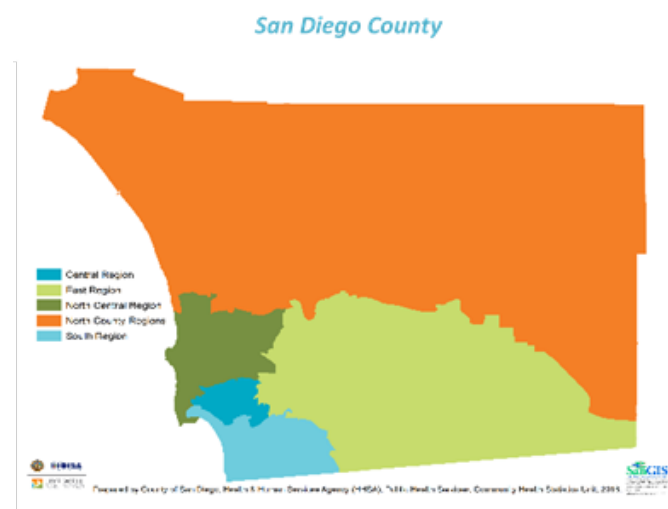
San Diego County

Central Region
East Region
North Central Region
North County Regions
South Region

HHSA
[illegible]

Prepared by County of San Diego, Health & Human Services Agency (HHSA), Public Health Services, Community Health Statistics Unit, 2015.

SanGIS